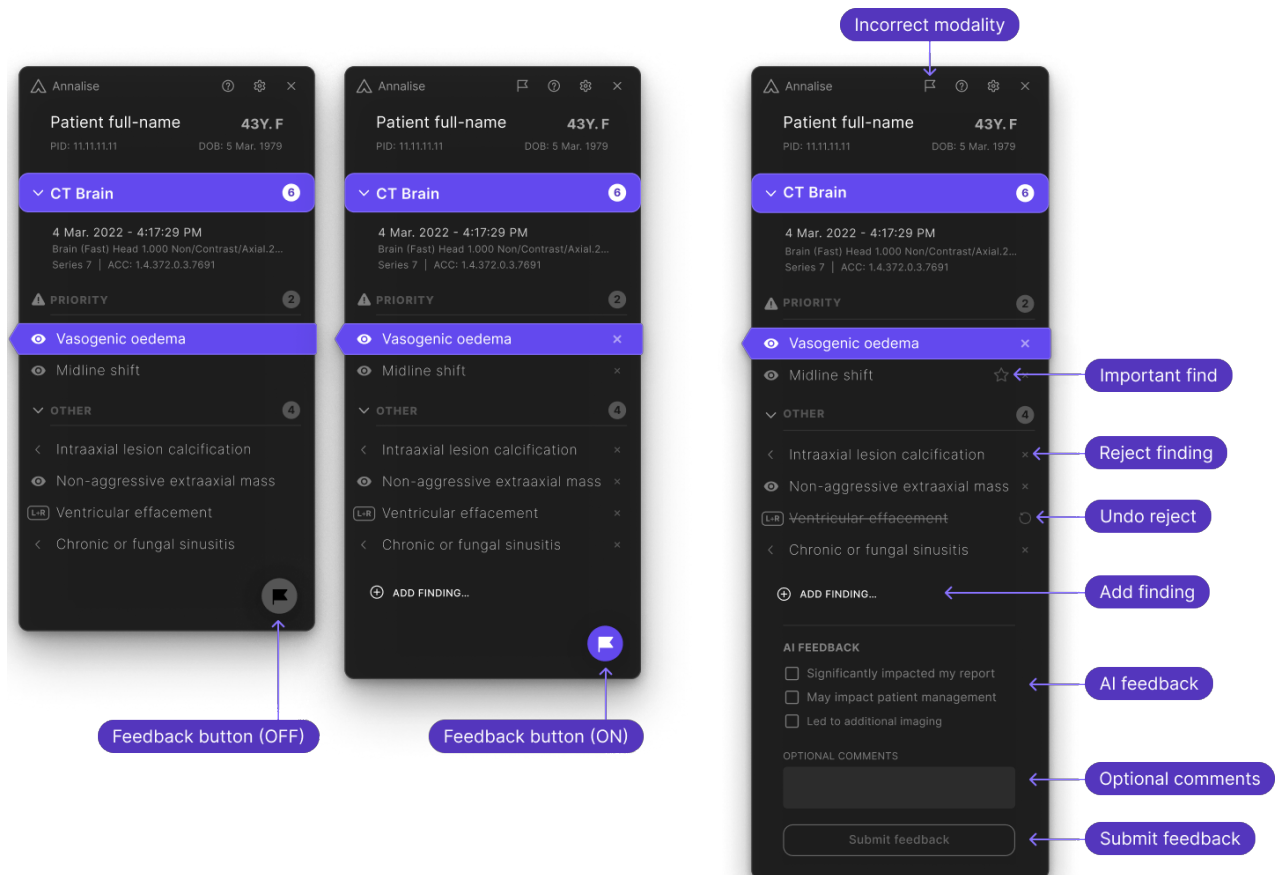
Incorrect modality

Annalise

Patient full-name 43Y. F
PID: 11.11.11.11 DOB: 5 Mar. 1979

CT Brain 6

4 Mar. 2022 - 4:17:29 PM
Brain (Fast) Head 1.000 Non/Contrast/Axial.2...
Series 7 | ACC: 1.4.372.0.3.7691

PRIORITY 2

Vasogenic oedema
Midline shift

OTHER 4

Intraaxial lesion calcification
Non-aggressive extraaxial mass
L+R Ventricular effacement
Chronic or fungal sinusitis

Feedback button (OFF)

Annalise

Patient full-name 43Y. F
PID: 11.11.11.11 DOB: 5 Mar. 1979

CT Brain 6

4 Mar. 2022 - 4:17:29 PM
Brain (Fast) Head 1.000 Non/Contrast/Axial.2...
Series 7 | ACC: 1.4.372.0.3.7691

PRIORITY 2

Vasogenic oedema
Midline shift

OTHER 4

Intraaxial lesion calcification
Non-aggressive extraaxial mass
L+R Ventricular effacement
Chronic or fungal sinusitis

ADD FINDING...

Feedback button (ON)

Annalise

Patient full-name 43Y. F
PID: 11.11.11.11 DOB: 5 Mar. 1979

CT Brain 6

4 Mar. 2022 - 4:17:29 PM
Brain (Fast) Head 1.000 Non/Contrast/Axial.2...
Series 7 | ACC: 1.4.372.0.3.7691

PRIORITY 2

Vasogenic oedema
Midline shift

OTHER 4

Intraaxial lesion calcification
Non-aggressive extraaxial mass
L+R Ventricular effacement
Chronic or fungal sinusitis

ADD FINDING...

AI FEEDBACK
Significantly impacted my report
May impact patient management
Led to additional imaging

OPTIONAL COMMENTS

Submit feedback

Important find
Reject finding
Undo reject
Add finding
AI feedback
Optional comments
Submit feedback